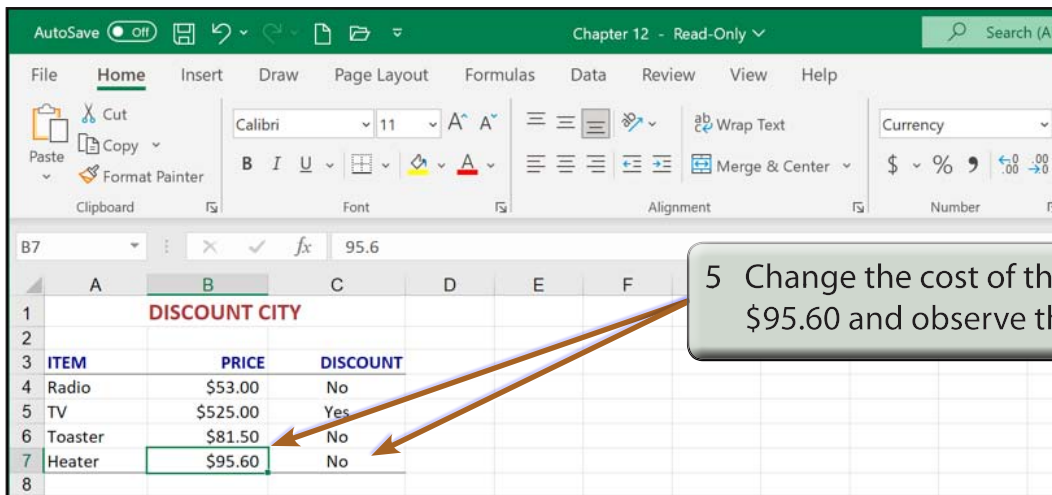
AutoSave Off Chapter 12 - Read-Only Search (A

File Home Insert Draw Page Layout Formulas Data Review View Help

Paste Cut Copy Format Painter Calibri 11 A A Wrap Text Merge & Center Currency $ % 9

Clipboard Font Alignment Number

B7 $fx$ 95.6

5 Change the cost of th $95.60 and observe th

| | A | B | C | D | E | F |
|---|---|---|---|---|---|---|
| 1 | | DISCOUNT CITY | | | | |
| 2 | | | | | | |
| 3 | ITEM | PRICE | DISCOUNT | | | |
| 4 | Radio | $53.00 | No | | | |
| 5 | TV | $525.00 | Yes | | | |
| 6 | Toaster | $81.50 | No | | | |
| 7 | Heater | $95.60 | No | | | |
| 8 | | | | | | |